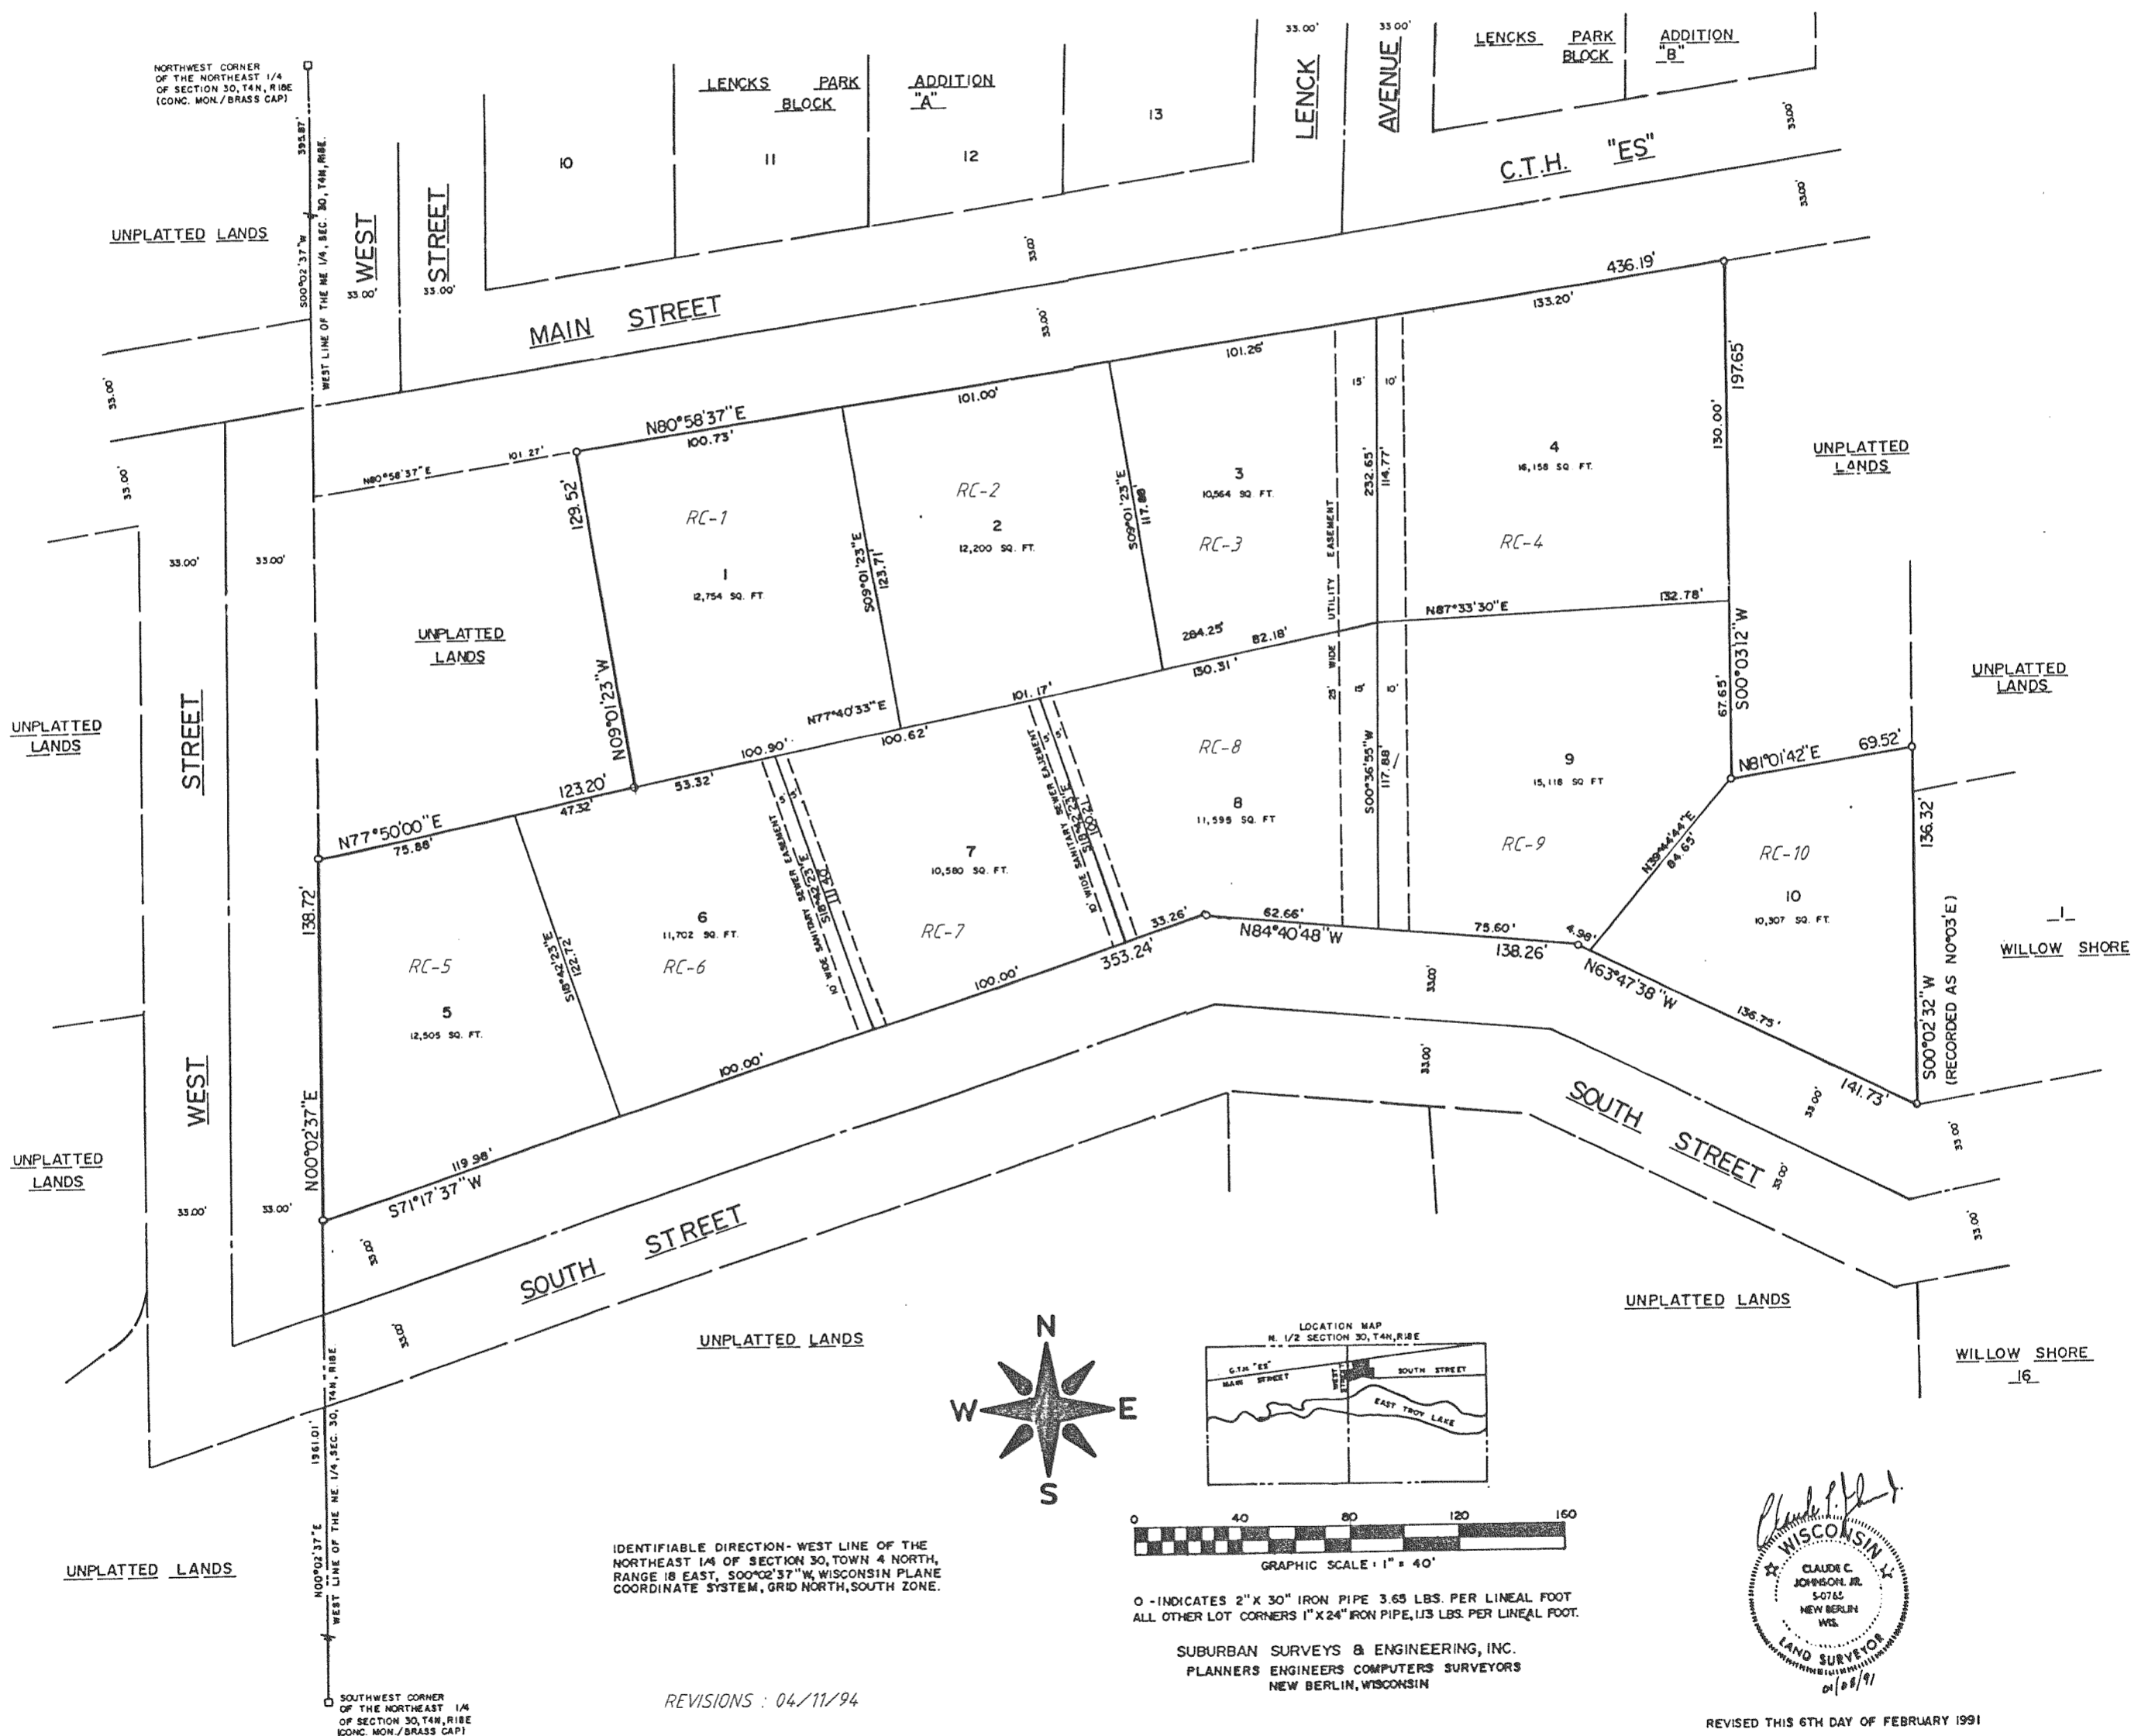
NORTHWEST CORNER OF THE NORTHEAST 1/4 OF SECTION 30, T4N, R18E (CONC. MON./BRASS CAP)

LENCKS PARK BLOCK ADDITION "A"

33.00'

33.00'

LENCKS PARK BLOCK ADDITION "B"

LENCK AVENUE

10 11 12 13

C.T.H. "ES"

UNPLATTED LANDS

S00°02'37"W 395.87'

WEST LINE OF THE NE 1/4, SEC. 30, T4N, R18E

WEST STREET

33.00' 33.00'

33.00'

33.00'

33.00'

33.00'

MAIN STREET

436.19'

133.20'

101.26'

101.00'

N80°58'37"E

100.73'

N80°58'37"E 101.27'

129.52'

RC-1

1
12,754 SQ. FT.

S09°01'23"E 123.71'

RC-2

2
12,200 SQ. FT.

S09°01'23"E 117.88'

3
10,564 SQ. FT.

RC-3

232.65'

114.77'

15' 10'

UTILITY EASEMENT 25' WIDE

4
16,158 SQ. FT.

RC-4

197.65'

130.00'

UNPLATTED LANDS

33.00' 33.00'

UNPLATTED LANDS

N09°01'23"W

284.25' 82.18'

N87°33'30"E 132.78'

S00°03'12"W

UNPLATTED LANDS

130.31'

101.17'

N77°40'33"E

100.90' 100.62'

UNPLATTED LANDS

STREET

123.20'

53.32'

47.32'

RC-8

8
11,595 SQ. FT.

S00°36'55"W 117.88'

15' 10'

67.65'

9
15,118 SQ. FT.

N81°01'42"E 69.52'

N77°50'00"E

75.88'

10' WIDE SANITARY SEWER EASEMENT 5' 5'

S18°42'23"E 111.30'

7
10,580 SQ. FT.

10' WIDE SANITARY SEWER EASEMENT 5' 5'

S18°42'23"E 108.21'

RC-9

N39°44'44"E 84.65'

RC-10

136.32'

138.72'

S18°42'23"E 122.72'

6
11,702 SQ. FT.

RC-7

33.26'

62.66'

75.60'

4.98'

10
10,307 SQ. FT.

1
WILLOW SHORE

RC-5

RC-6

353.24'

N84°40'48"W

138.26'

5
12,505 SQ. FT.

100.00'

N63°47'38"W

33.00'

136.75'

S00°02'32"W (RECORDED AS N0°03'E)

WEST

100.00'

33.00'

141.73'

UNPLATTED LANDS

N00°02'37"E

SOUTH STREET

33.00'

119.98'

33.00'

33.00'

S71°17'37"W

33.00'

33.00' 33.00'

33.00'

SOUTH STREET

UNPLATTED LANDS

UNPLATTED LANDS

33.00'

WILLOW SHORE 16

N
W E
S

LOCATION MAP
N. 1/2 SECTION 30, T4N, R18E

C.T.H. "ES"
MAIN STREET
WEST STREET
SOUTH STREET
EAST TROY LAKE

1961.01'

N00°02'37"E

WEST LINE OF THE NE. 1/4, SEC. 30, T4N, R18E

0 40 80 120 160

GRAPHIC SCALE: 1" = 40'

UNPLATTED LANDS

IDENTIFIABLE DIRECTION- WEST LINE OF THE NORTHEAST 1/4 OF SECTION 30, TOWN 4 NORTH, RANGE 18 EAST, S00°02'37"W, WISCONSIN PLANE COORDINATE SYSTEM, GRID NORTH, SOUTH ZONE.

O -INDICATES 2" X 30" IRON PIPE 3.65 LBS. PER LINEAL FOOT
ALL OTHER LOT CORNERS 1" X 24" IRON PIPE, 1.13 LBS. PER LINEAL FOOT.

SUBURBAN SURVEYS & ENGINEERING, INC.
PLANNERS ENGINEERS COMPUTERS SURVEYORS
NEW BERLIN, WISCONSIN

WISCONSIN
CLAUDE C. JOHNSON, JR.
S-0765
NEW BERLIN
WIS.
LAND SURVEYOR

01/08/91

SOUTHWEST CORNER OF THE NORTHEAST 1/4 OF SECTION 30, T4N, R18E (CONC. MON./BRASS CAP)

REVISIONS : 04/11/94

REVISED THIS 6TH DAY OF FEBRUARY 1991